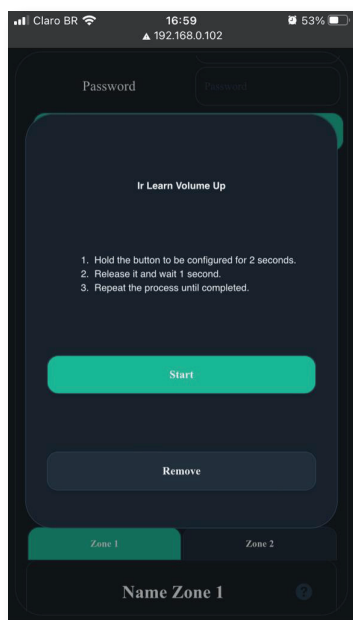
Claro BR 16:59 53%
192.168.0.102

Password
Password

Ir Learn Volume Up

1. Hold the button to be configured for 2 seconds.
2. Release it and wait 1 second.
3. Repeat the process until completed.

Start

Remove

Zone 1
Zone 2

Name Zone 1
?